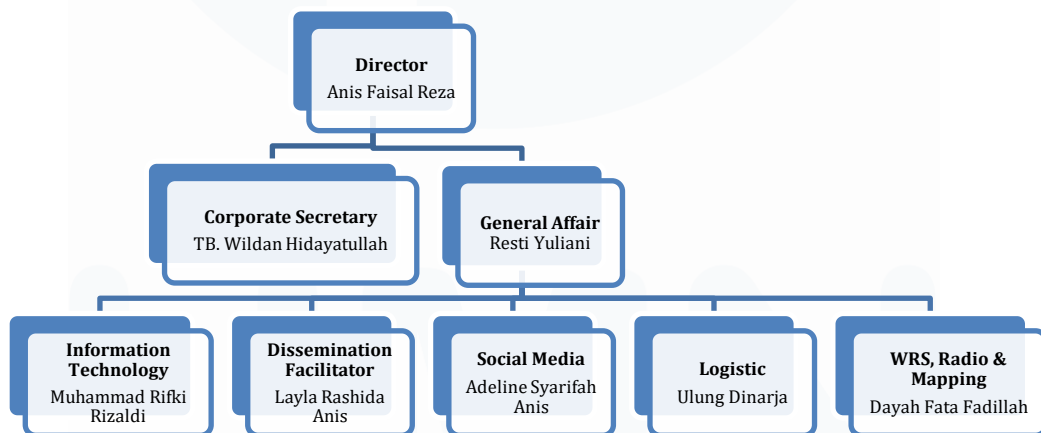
Director
Anis Faisal Reza

Corporate Secretary
TB. Wildan Hidayatullah

General Affair
Resti Yuliani

Information Technology
Muhammad Rifki Rizaldi

Dissemination Facilitator
Layla Rashida Anis

Social Media
Adeline Syarifah Anis

Logistic
Ulung Dinarja

WRS, Radio & Mapping
Dayah Fata Fadillah